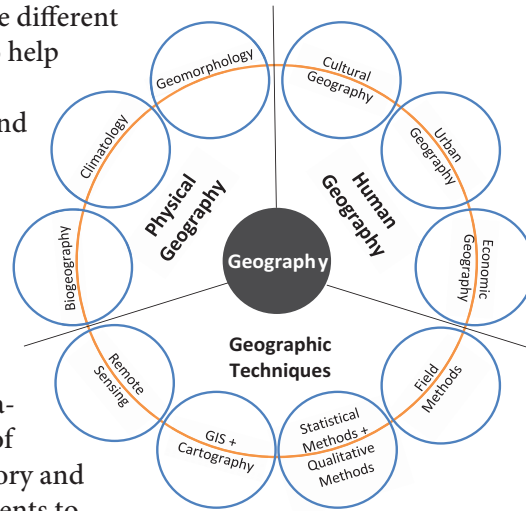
e different
help

nd

n-
of
ory and
ents to

Geomorphology

Climatology

Biogeography

Physical Geography

Cultural Geography

Urban Geography

Economic Geography

Human Geography

Geography

Geographic Techniques

Remote Sensing

GIS + Cartography

Statistical Methods + Qualitative Methods

Field Methods